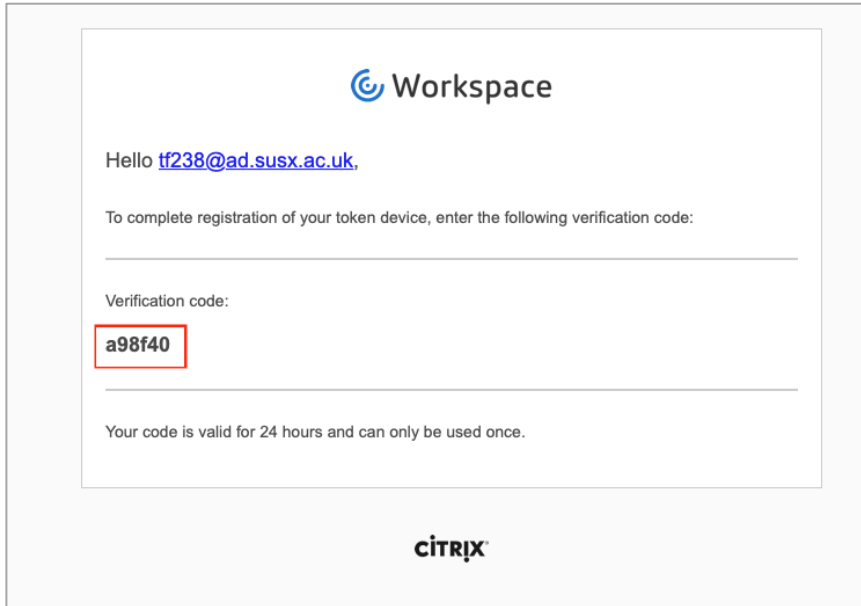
Workspace

Hello tf238@ad.susx.ac.uk,

To complete registration of your token device, enter the following verification code:

Verification code:

a98f40

Your code is valid for 24 hours and can only be used once.

CITRIX